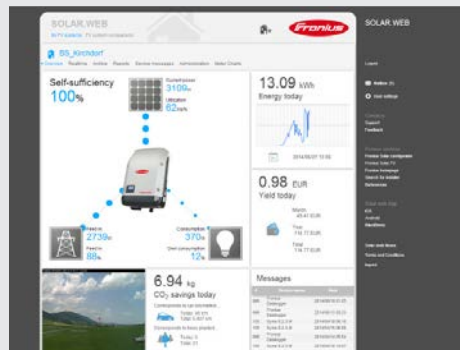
SOLAR.WEB

Fronius

BS_Kirchdorf

Self-sufficiency
100%

Current power
3109W
Utilization
62%

13.09 kWh
Energy today

2014/08/27 13:35

0.98 EUR
Yield today

Feed in
2739W
88%

Consumption
370W
Own consumption
12%

6.94 kg
$CO_2$ savings today

Messages

SOLAR.WEB

Logout
Notices
User settings
Support
Feedback
Fronius Solar.configurator
Fronius Solar.TV
Fronius homepage
Search for installer
References
iOS
Android
BlackBerry
Solar.web News
Terms and Conditions
Imprint